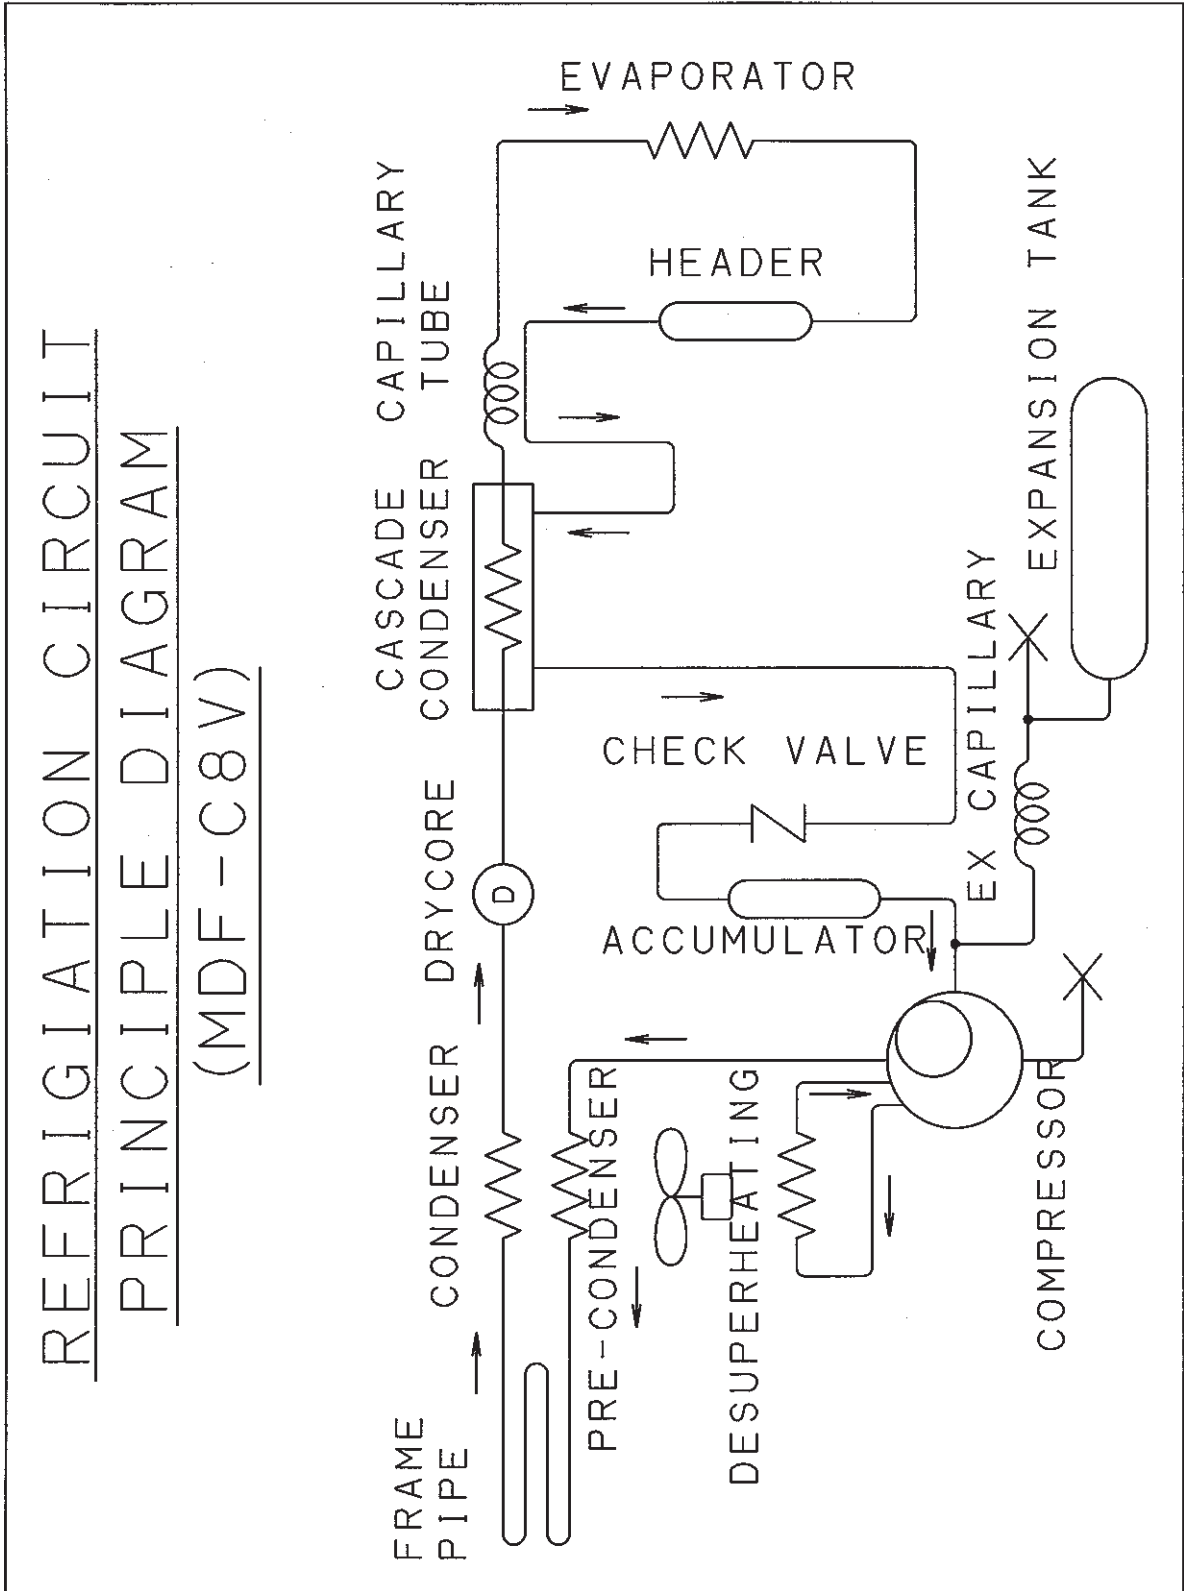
REFRIGIATION CIRCUIT
PRINCIPLE DIAGRAM
(MDF-C8V)

EVAPORATOR

CAPILLARY TUBE

HEADER

EXPANSION TANK

CASCADE CONDENSER

EX CAPILLARY

CHECK VALVE

DRYCORE

D

ACCUMULATOR

CONDENSER

PRE-CONDENSER

DESUPERHEATING

COMPRESSOR

FRAME PIPE